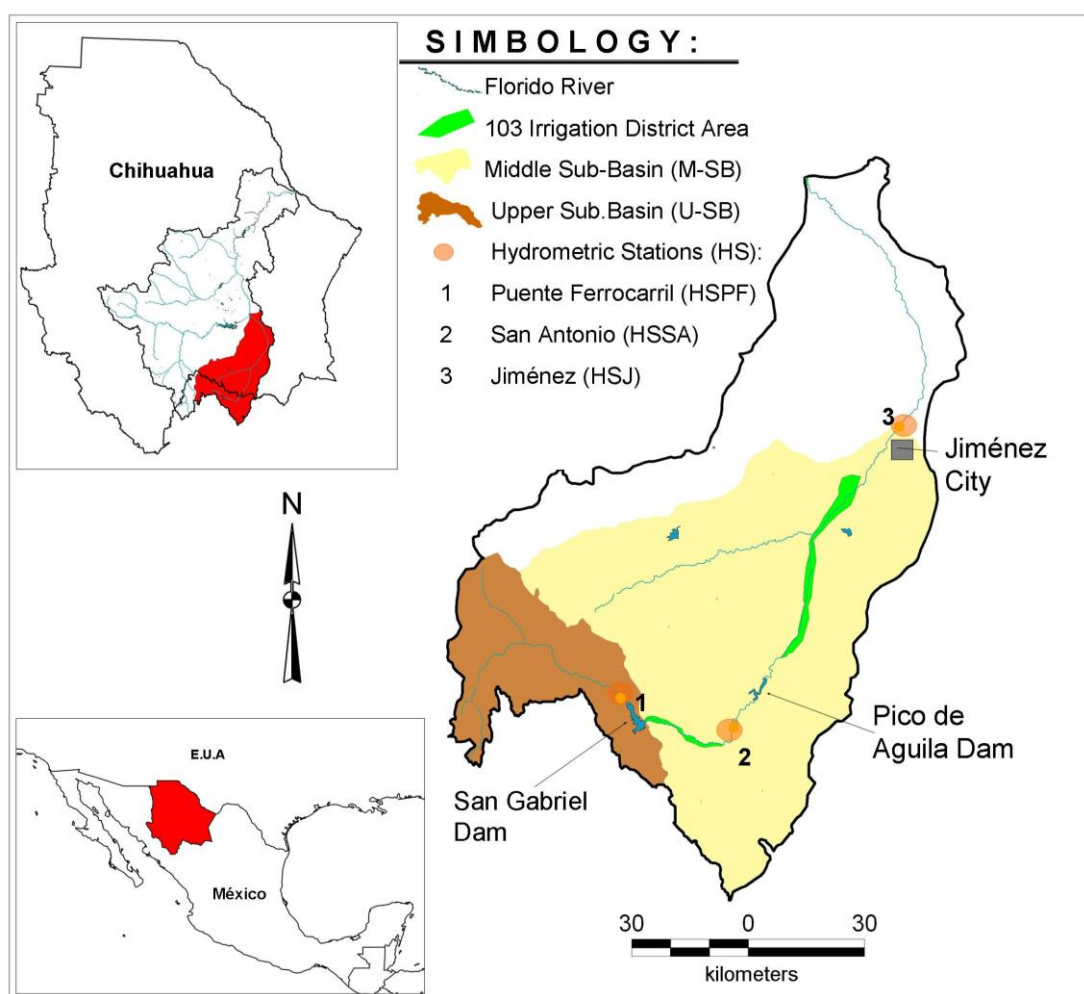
SIMBOLOGY:
Florido River
103 Irrigation District Area
Middle Sub-Basin (M-SB)
Upper Sub.Basin (U-SB)
Hydrometric Stations (HS):
1 Puente Ferrocarril (HSPF)
2 San Antonio (HSSA)
3 Jiménez (HSJ)

Chihuahua

N

E.U.A

México

3
Jiménez City

1
2
Pico de Aguila Dam

San Gabriel Dam

30 0 30
kilometers